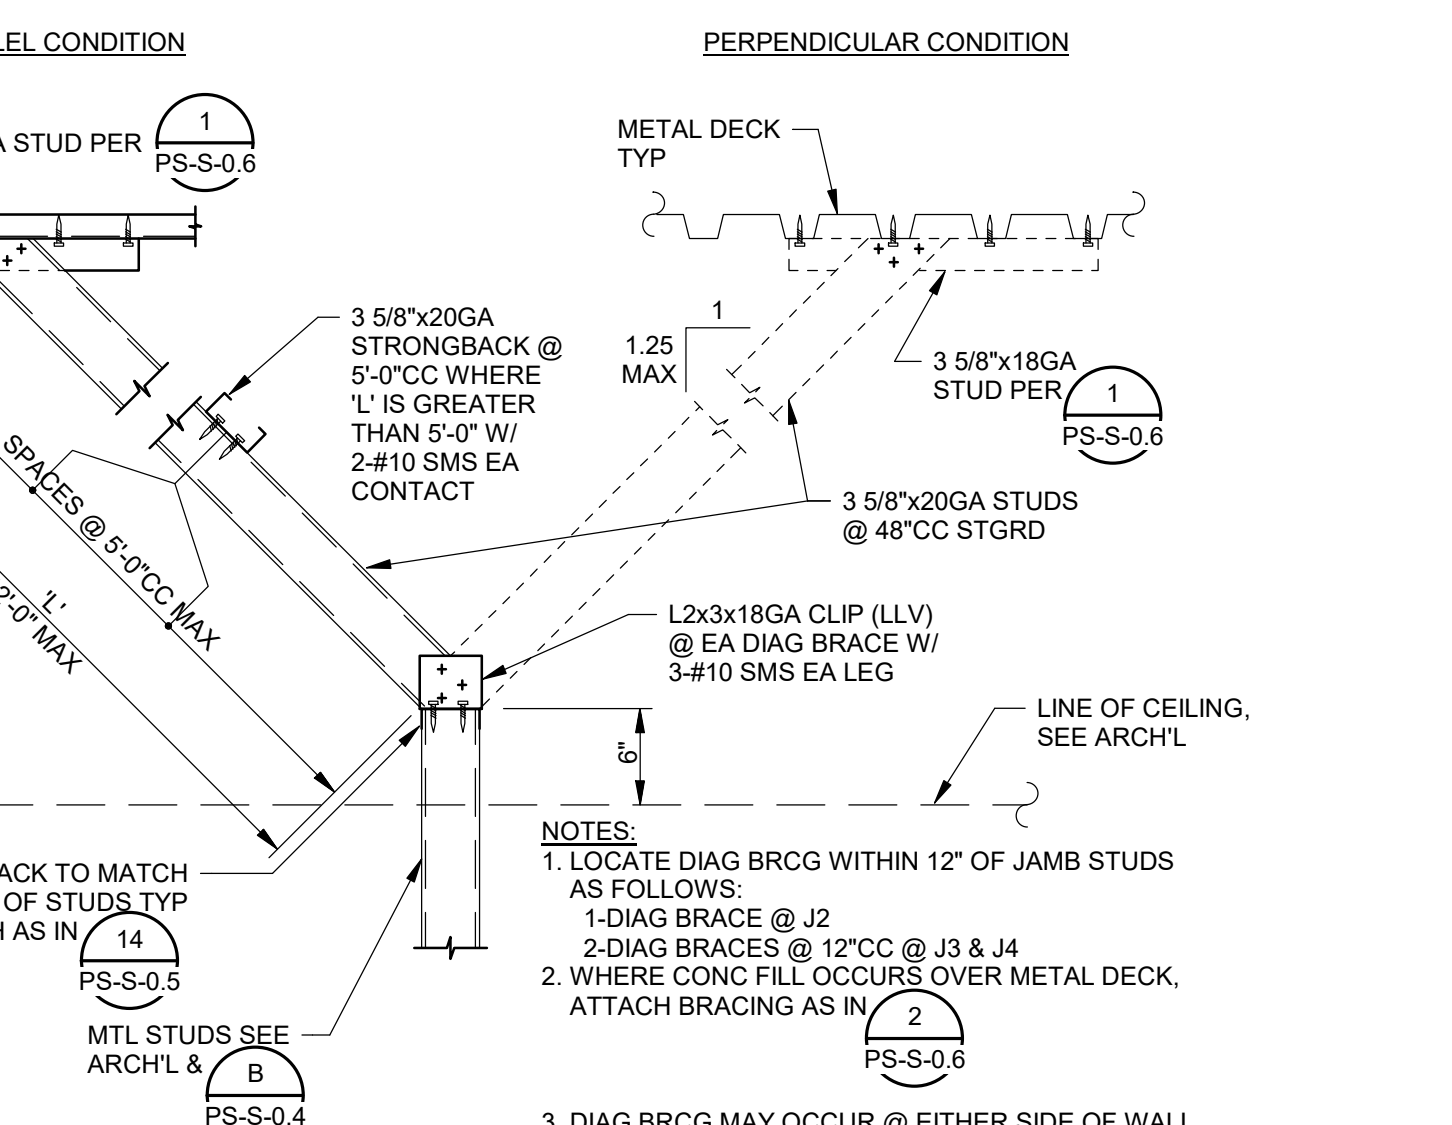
LEL CONDITION

A STUD PER 1 PS-S-0.6

3 5/8"x20GA STRONGBACK @ 5'-0"CC WHERE 'L' IS GREATER THAN 5'-0" W/ 2-#10 SMS EA CONTACT

SPACES @ 5'-0"CC MAX

'L' 2'-0" MAX

ACK TO MATCH OF STUDS TYP H AS IN 14 PS-S-0.5

MTL STUDS SEE ARCH'L & B PS-S-0.4

PERPENDICULAR CONDITION

METAL DECK TYP

1
1.25 MAX

3 5/8"x18GA STUD PER 1 PS-S-0.6

3 5/8"x20GA STUDS @ 48"CC STGRD

L2x3x18GA CLIP (LLV) @ EA DIAG BRACE W/ 3-#10 SMS EA LEG

LINE OF CEILING, SEE ARCH'L

6"

NOTES:
1. LOCATE DIAG BRCG WITHIN 12" OF JAMB STUDS AS FOLLOWS:
1-DIAG BRACE @ J2
2-DIAG BRACES @ 12"CC @ J3 & J4
2. WHERE CONC FILL OCCURS OVER METAL DECK, ATTACH BRACING AS IN 2 PS-S-0.6

3. DIAG BRCG MAY OCCUR @ EITHER SIDE OF WALL